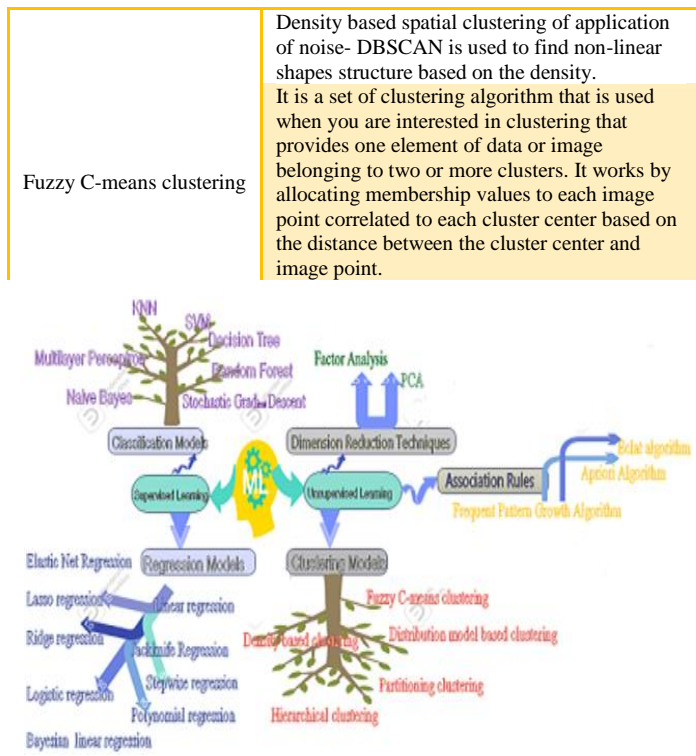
| | Density based spatial clustering of application of noise- DBSCAN is used to find non-linear shapes structure based on the density. |
|---|---|
| Fuzzy C-means clustering | It is a set of clustering algorithm that is used when you are interested in clustering that provides one element of data or image belonging to two or more clusters. It works by allocating membership values to each image point correlated to each cluster center based on the distance between the cluster center and image point. |

KNN
SVM
Decision Tree
Multilayer Perceptron
Random Forest
Naive Bayes
Stochastic Gradient Descent
Factor Analysis
PCA
Classification Models
Dimension Reduction Techniques
Eclat algorithm
Apriori Algorithm
ML
Supervised Learning
Unsupervised Learning
Association Rules
Frequent Pattern Growth Algorithm
Elastic Net Regression
Regression Models
Clustering Models
Lasso regression
Linear regression
Fuzzy C-means clustering
Ridge regression
Jackknife Regression
Density based clustering
Distribution model based clustering
Stepwise regression
Logistic regression
Partitioning clustering
Polynomial regression
Hierarchical clustering
Bayesian linear regression